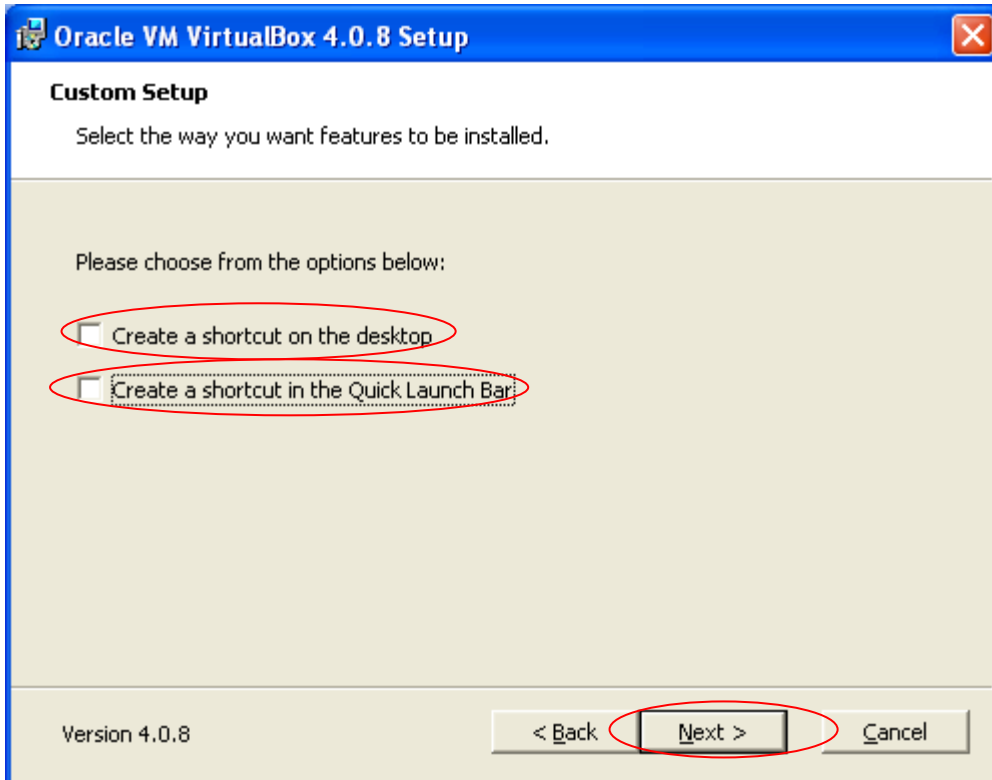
Oracle VM VirtualBox 4.0.8 Setup

Custom Setup

Select the way you want features to be installed.

Please choose from the options below:

Create a shortcut on the desktop

Create a shortcut in the Quick Launch Bar

Version 4.0.8

< Back

Next >

Cancel